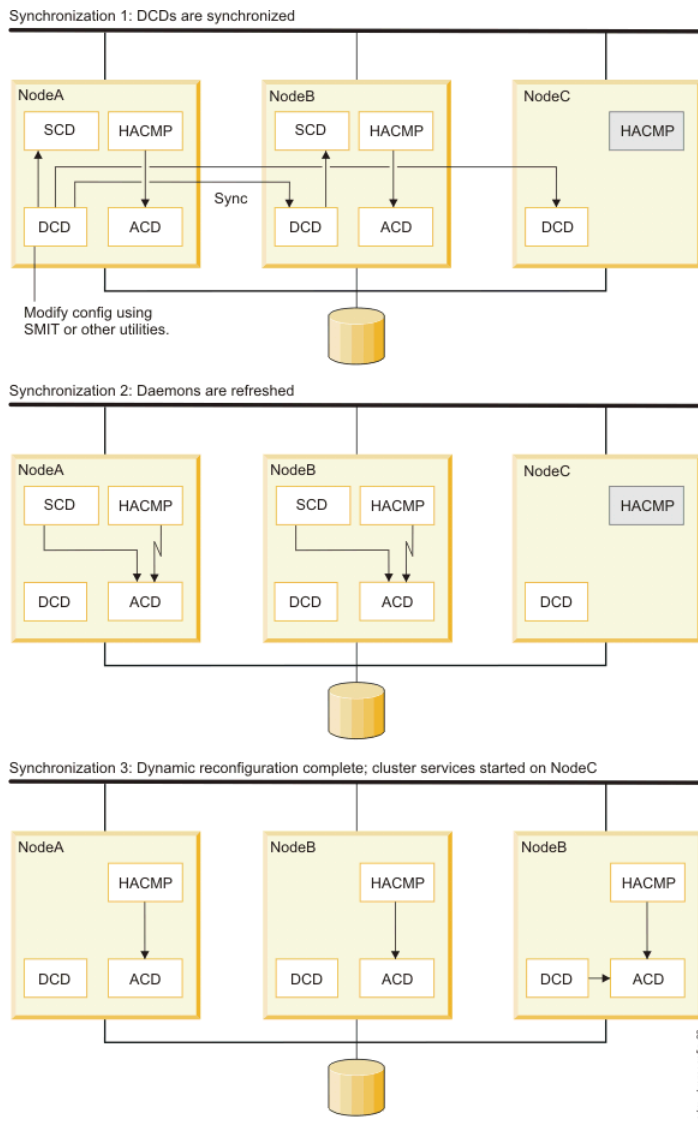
Synchronization 1: DCDs are synchronized

NodeA
SCD
HACMP
DCD
ACD

Sync

NodeB
SCD
HACMP
DCD
ACD

NodeC
HACMP
DCD

Modify config using SMIT or other utilities.

Synchronization 2: Daemons are refreshed

NodeA
SCD
HACMP
DCD
ACD

NodeB
SCD
HACMP
DCD
ACD

NodeC
HACMP
DCD

Synchronization 3: Dynamic reconfiguration complete; cluster services started on NodeC

NodeA
HACMP
DCD
ACD

NodeB
HACMP
DCD
ACD

NodeB
HACMP
DCD
ACD